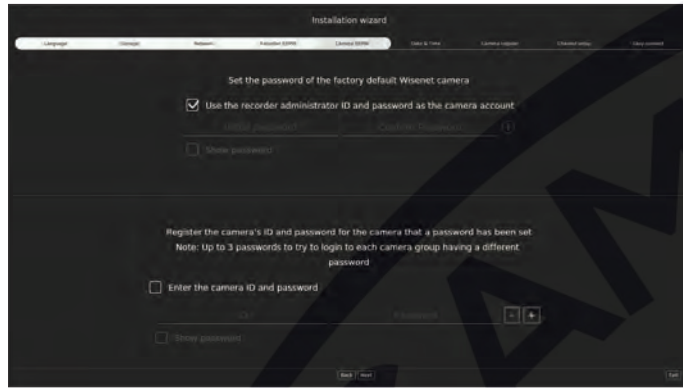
Installation wizard

Language | Storage | Network | Pakation SDPM | Camera SDPM | Date & Time | Camera register | Channel setup | Easy connect

Set the password of the factory default Wisenet camera

Use the recorder administrator ID and password as the camera account

Initial password | Confirm Password

Show password

Register the camera's ID and password for the camera that a password has been set
Note: Up to 3 passwords to try to login to each camera group having a different password

Enter the camera ID and password

ID | Password

Show password

Back | Next | Exit